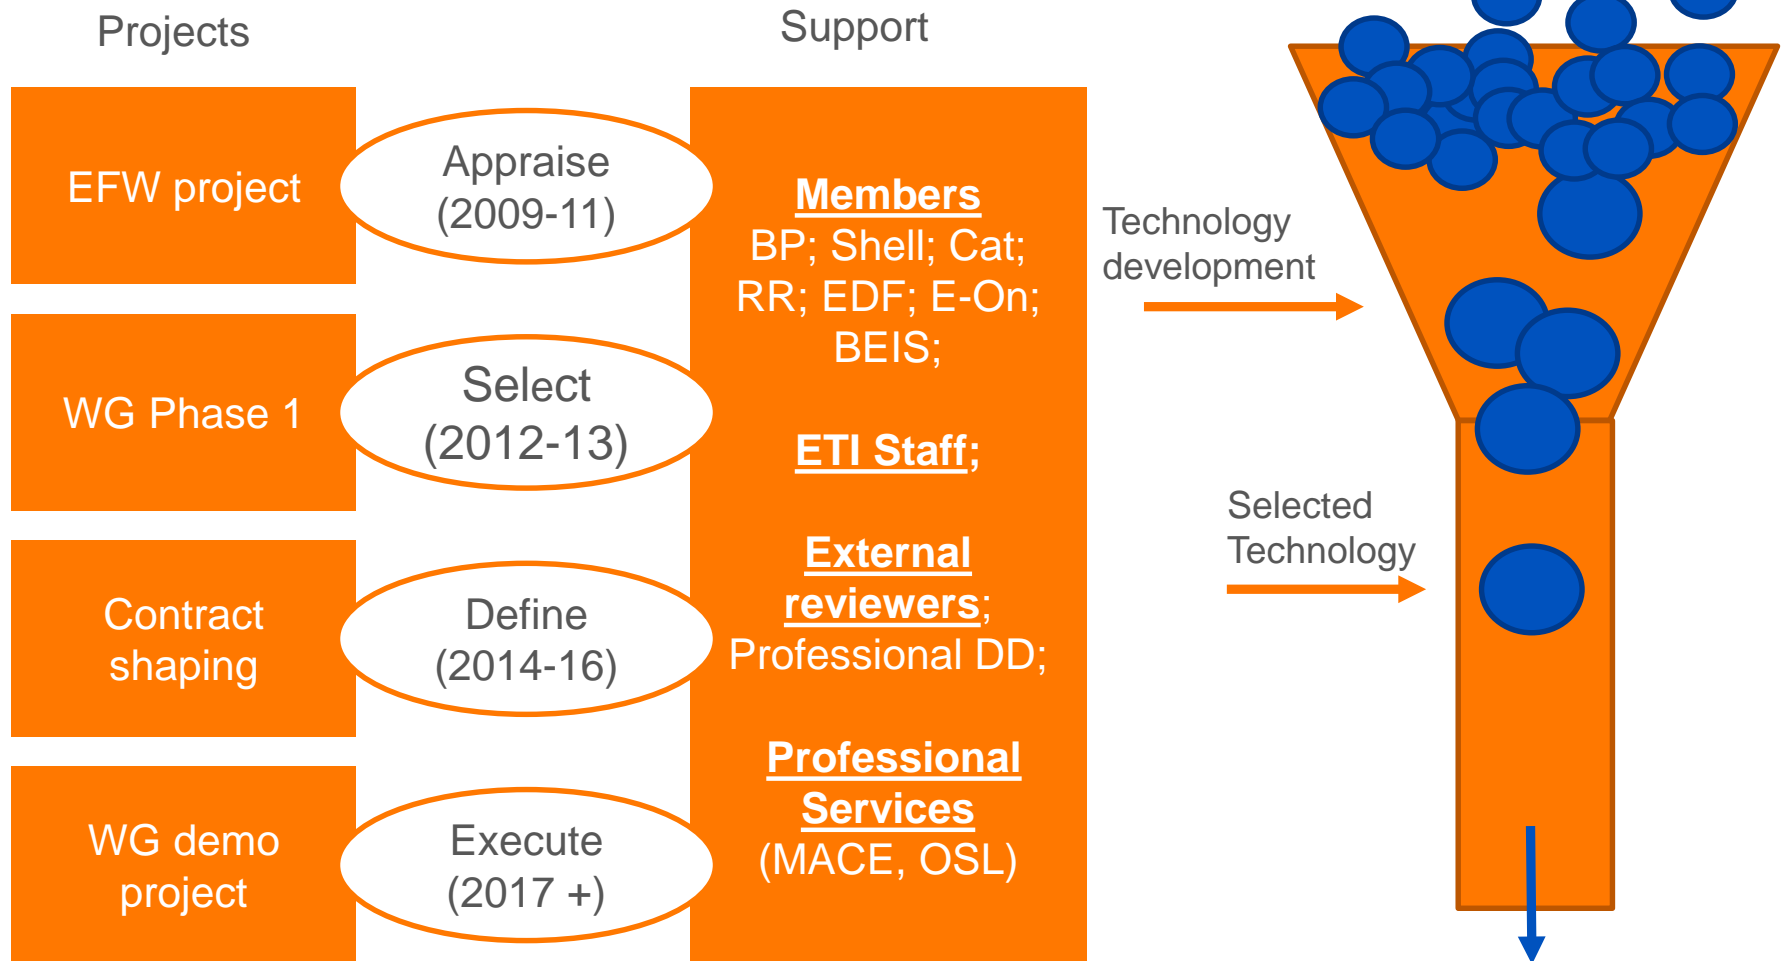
Projects

Support

EFW project

Appraise (2009-11)

WG Phase 1

Select (2012-13)

Contract shaping

Define (2014-16)

WG demo project

Execute (2017 +)

Members
BP; Shell; Cat; RR; EDF; E-On; BEIS;

ETI Staff;

External reviewers; Professional DD;

Professional Services (MACE, OSL)

Technology development

Selected Technology